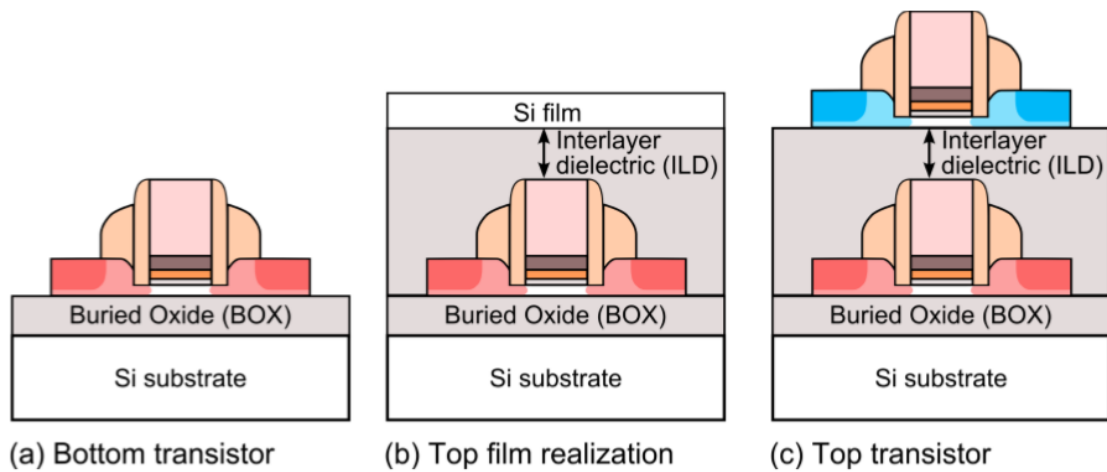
Buried Oxide (BOX)

Si substrate

(a) Bottom transistor

Si film

Interlayer dielectric (ILD)

Buried Oxide (BOX)

Si substrate

(b) Top film realization

Interlayer dielectric (ILD)

Buried Oxide (BOX)

Si substrate

(c) Top transistor